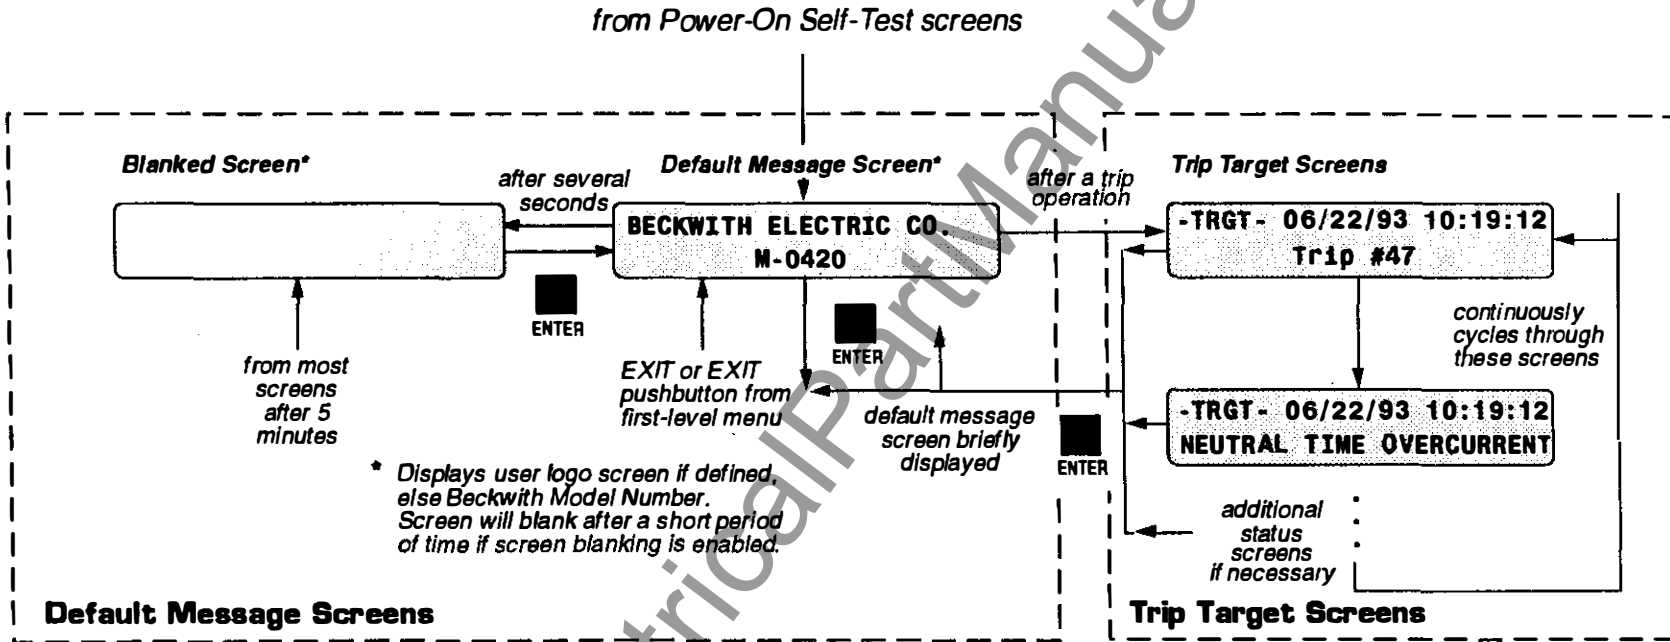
from Power-On Self-Test screens

Blanked Screen*

after several seconds

Default Message Screen*

BECKWITH ELECTRIC CO.
M-0420

ENTER

after a trip operation

Trip Target Screens

-TRGT- 06/22/93 10:19:12
Trip #47

continuously cycles through these screens

-TRGT- 06/22/93 10:19:12
NEUTRAL TIME OVERCURRENT

from most screens after 5 minutes

EXIT or EXIT pushbutton from first-level menu

ENTER

default message screen briefly displayed

ENTER

additional status screens if necessary

* Displays user logo screen if defined, else Beckwith Model Number. Screen will blank after a short period of time if screen blanking is enabled.

Default Message Screens

Trip Target Screens

ElectricalPartManuals